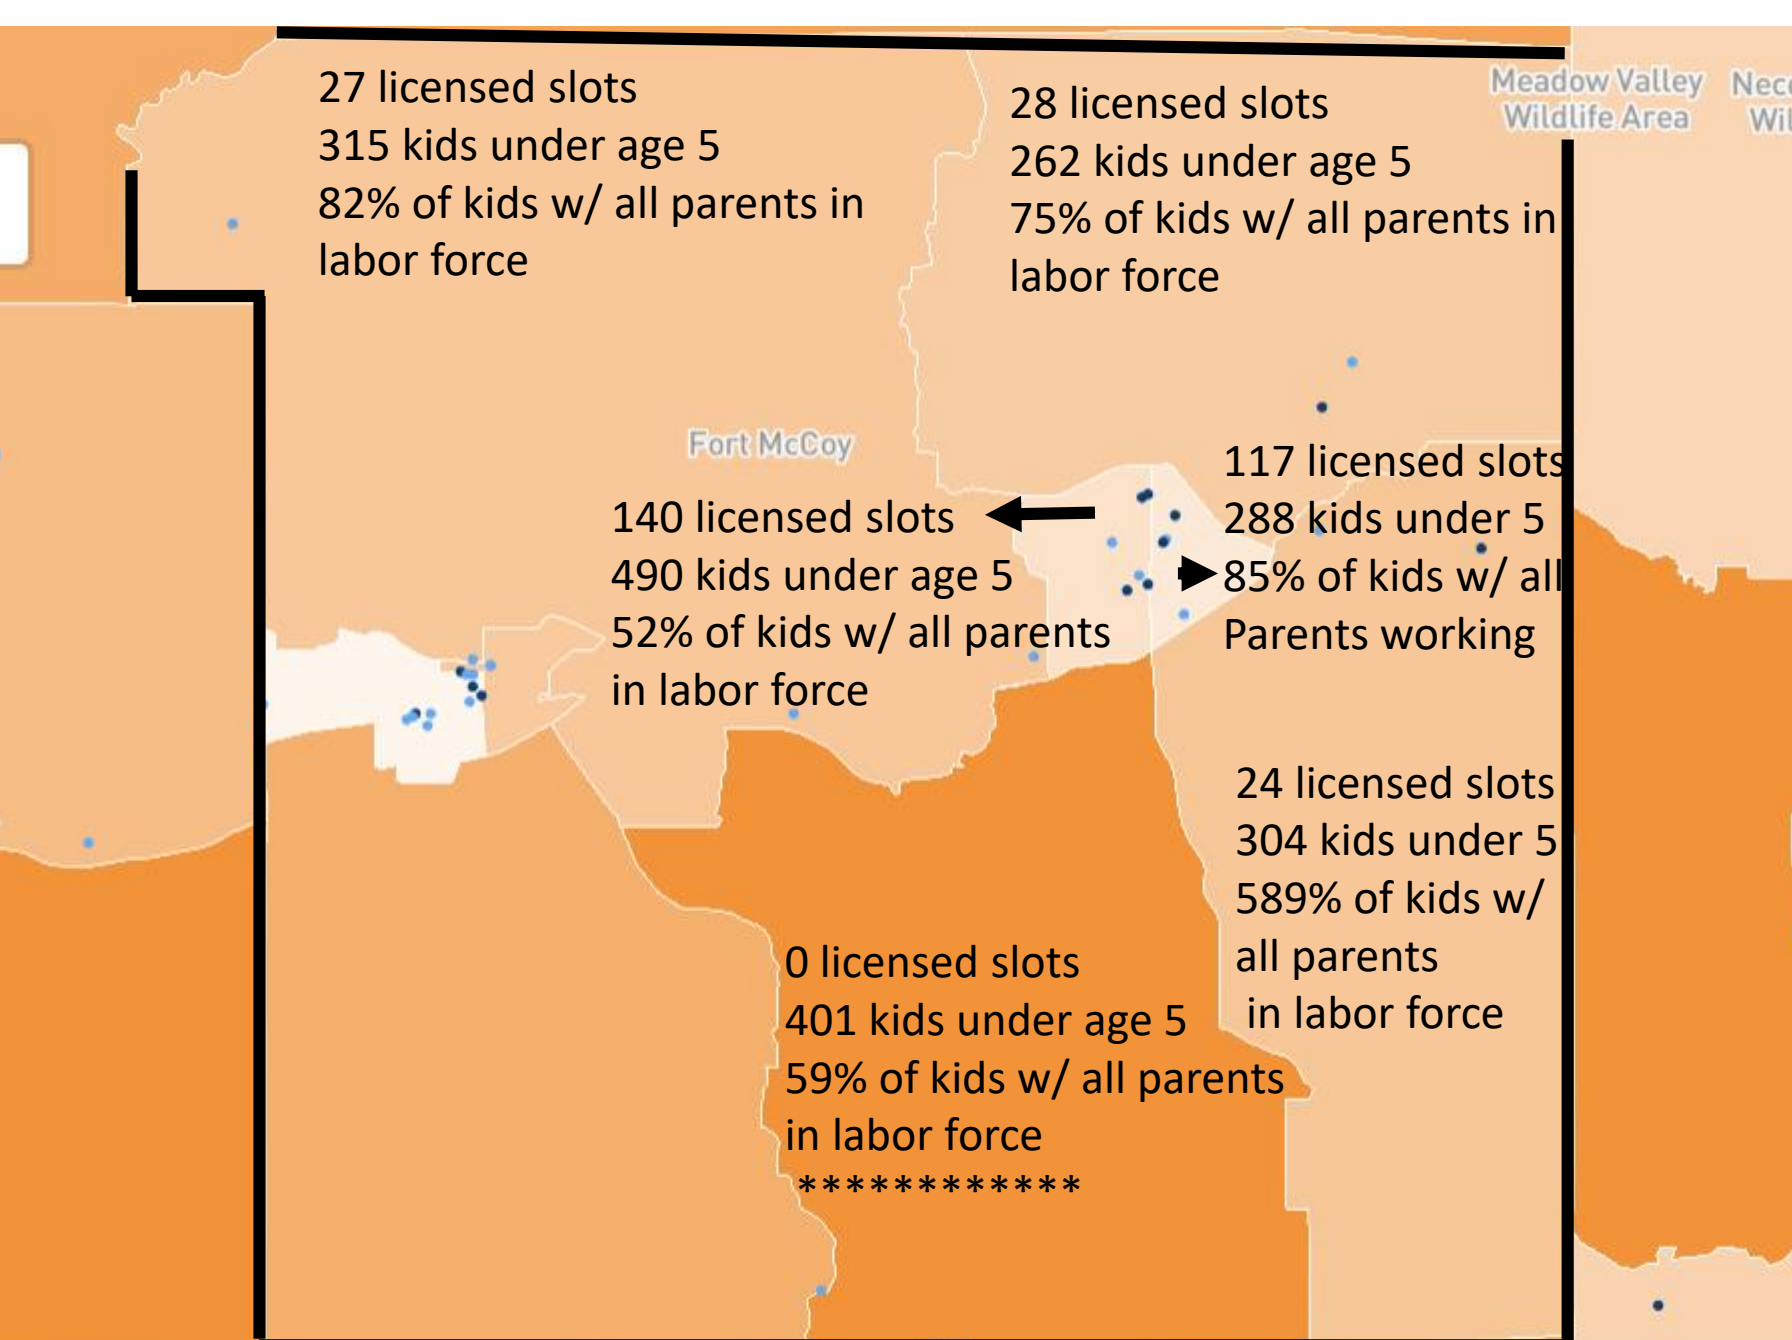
27 licensed slots
315 kids under age 5
82% of kids w/ all parents in labor force

28 licensed slots
262 kids under age 5
75% of kids w/ all parents in labor force

Meadow Valley Wildlife Area

Nec
Wil

Fort McCoy

140 licensed slots
490 kids under age 5
52% of kids w/ all parents in labor force

117 licensed slots
288 kids under 5
85% of kids w/ all Parents working

24 licensed slots
304 kids under 5
589% of kids w/ all parents in labor force

0 licensed slots
401 kids under age 5
59% of kids w/ all parents in labor force
************